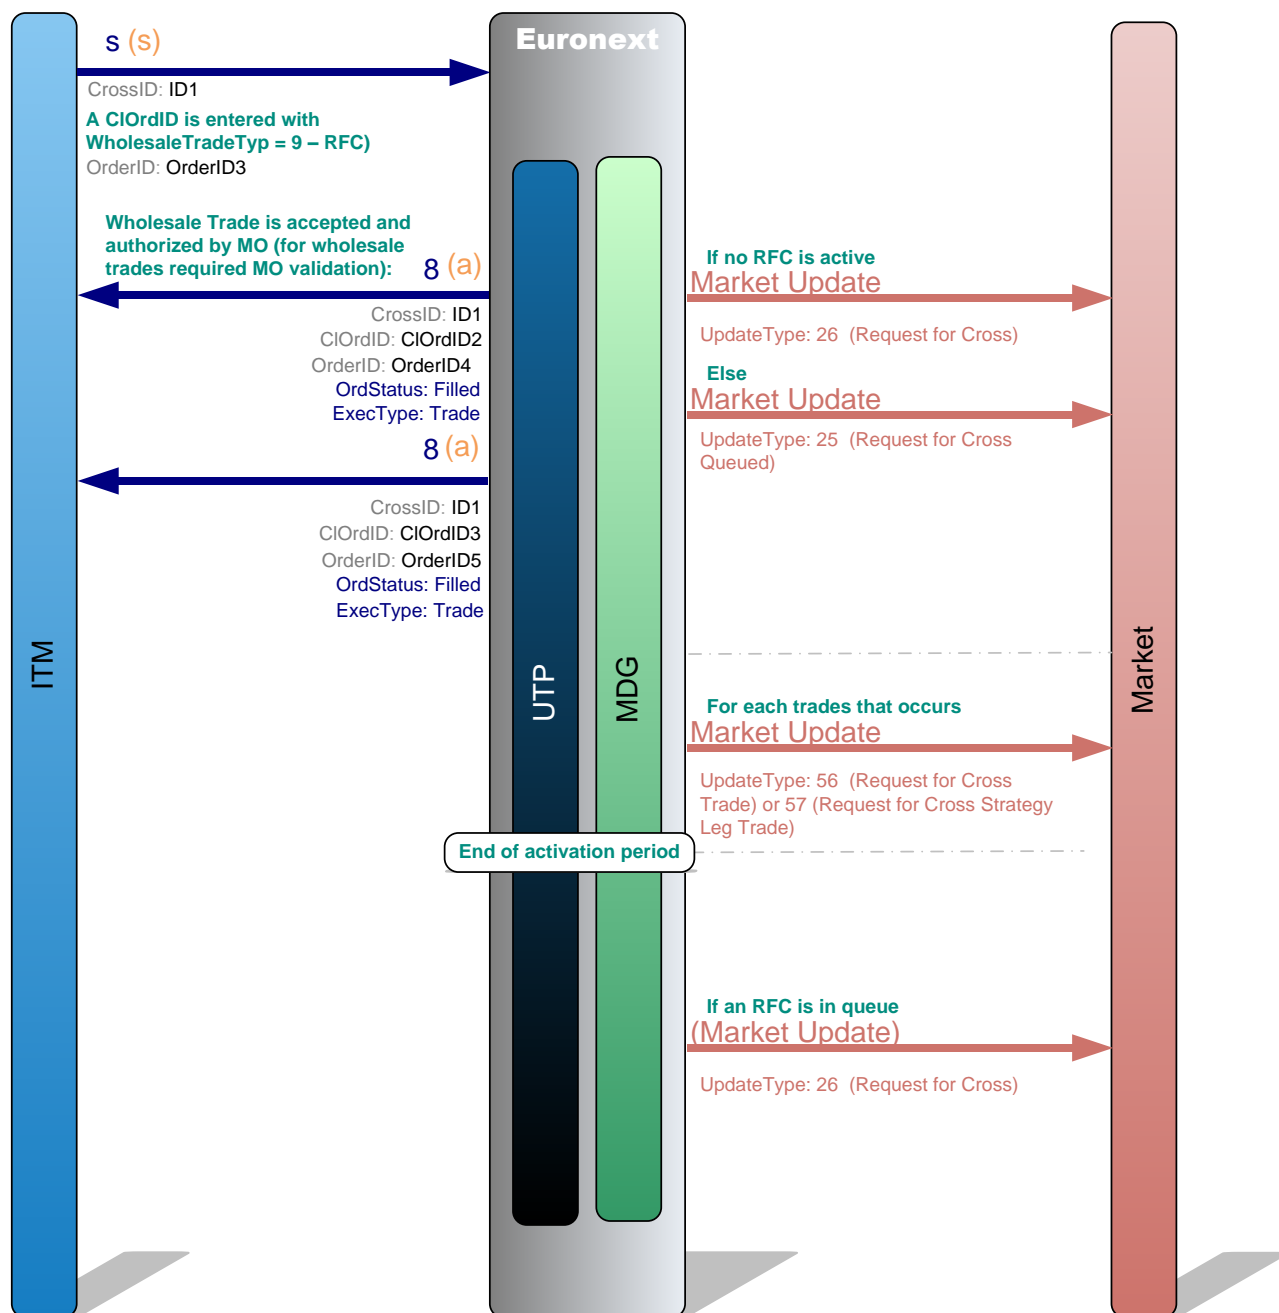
ITM

s (s)

CrossID: ID1

A ClOrdID is entered with WholesaleTradeTyp = 9 – RFC)

OrderID: OrderID3

Wholesale Trade is accepted and authorized by MO (for wholesale trades required MO validation):

8 (a)

CrossID: ID1
ClOrdID: ClOrdID2
OrderID: OrderID4
OrdStatus: Filled
ExecType: Trade

8 (a)

CrossID: ID1
ClOrdID: ClOrdID3
OrderID: OrderID5
OrdStatus: Filled
ExecType: Trade

Euronext

UTP

MDG

End of activation period

If no RFC is active
Market Update
UpdateType: 26 (Request for Cross)

Else
Market Update
UpdateType: 25 (Request for Cross Queued)

For each trades that occurs
Market Update
UpdateType: 56 (Request for Cross Trade) or 57 (Request for Cross Strategy Leg Trade)

If an RFC is in queue
(Market Update)
UpdateType: 26 (Request for Cross)

Market